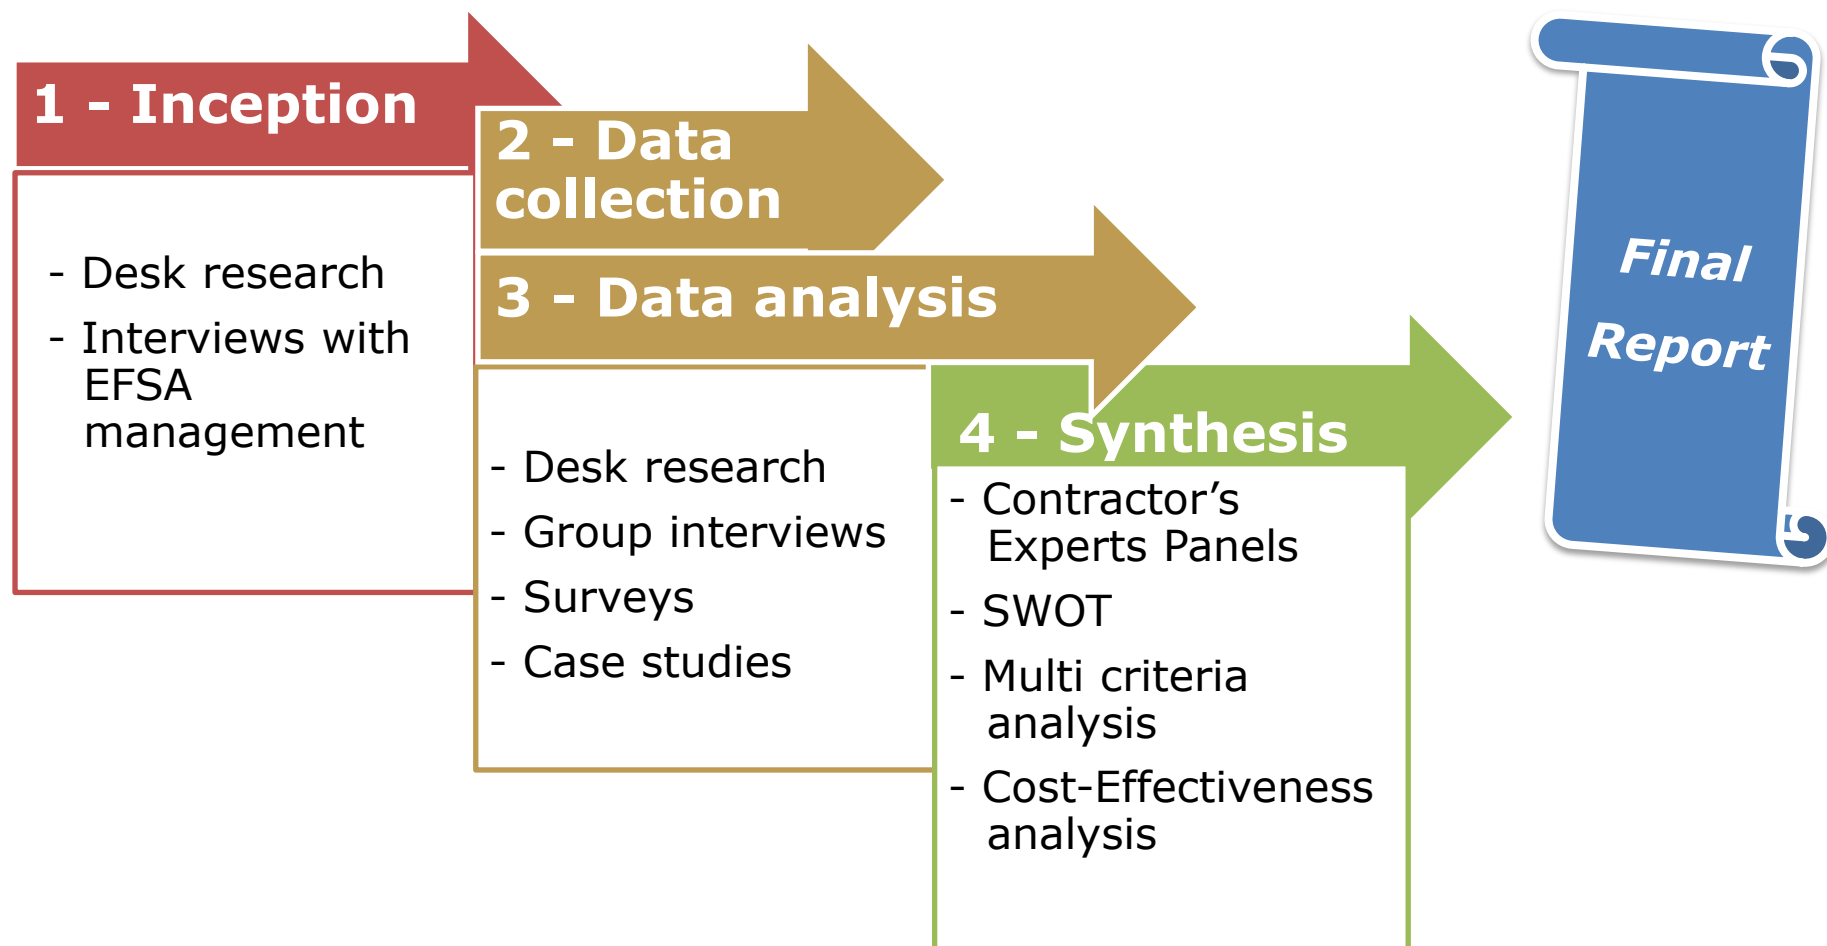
1 - Inception

- Desk research
- Interviews with EFSA management

2 - Data collection

3 - Data analysis

- Desk research
- Group interviews
- Surveys
- Case studies

4 - Synthesis

- Contractor’s Experts Panels
- SWOT
- Multi criteria analysis
- Cost-Effectiveness analysis

Final Report